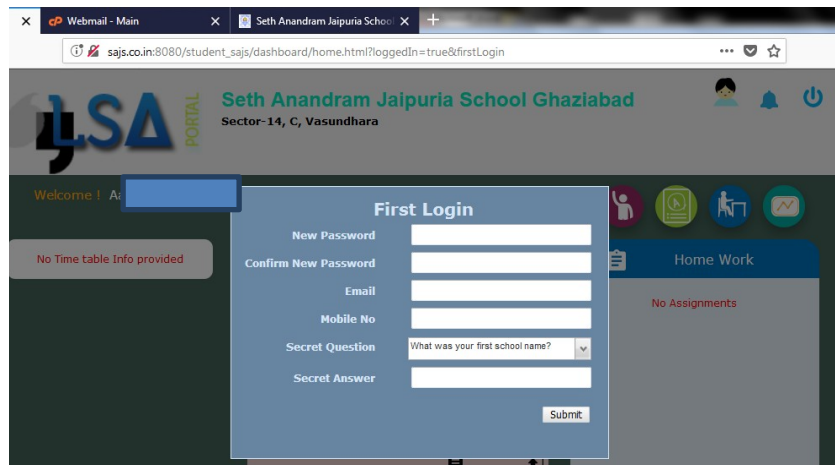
Webmail - Main

Seth Anandram Jaipuria School

sajs.co.in:8080/student_sajs/dashboard/home.html?loggedIn=true&firstLogin

SA PORTAL

Seth Anandram Jaipuria School Ghaziabad
Sector-14, C, Vasundhara

Welcome ! A

No Time table Info provided

First Login

New Password

Confirm New Password

Email

Mobile No

Secret Question What was your first school name?

Secret Answer

Submit

Home Work

No Assignments